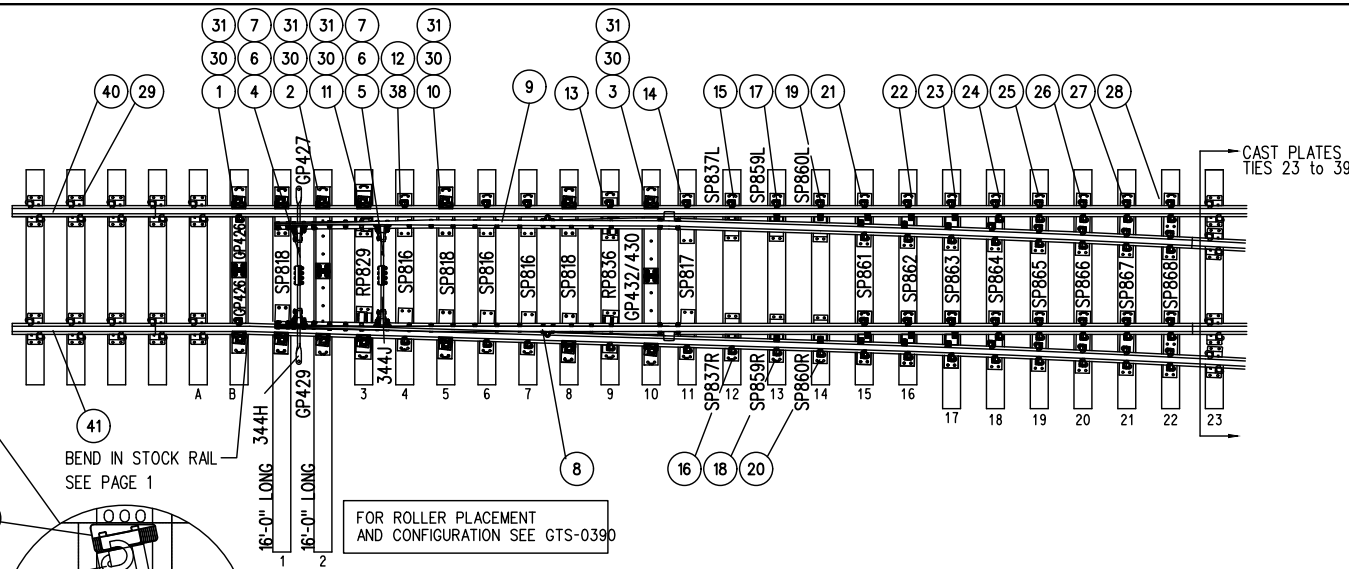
31 7 31 31 7 31
30 6 30 30 6 12 30
40 29 1 4 2 11 5 38 10 9 13 3 14 15 17 19 21 22 23 24 25 26 27 28

31
30

CAST PLATES TIES 23 to 39

GP427
SP837L SP859L SP860L

GP426 GP426 SP818 RP829 SP816 SP818 SP816 SP816 SP818 RP836 GP432/430 SP817 SP861 SP862 SP863 SP864 SP865 SP866 SP867 SP868

344J

A B 3 4 5 6 7 8 9 10 11 12 13 14 15 16 17 18 19 20 21 22 23

SP837R SP859R SP860R

41
344H
GP429
BEND IN STOCK RAIL
SEE PAGE 1

8 16 18 20

16'-0" LONG 16'-0" LONG
1 2

FOR ROLLER PLACEMENT
AND CONFIGURATION SEE GTS-0390